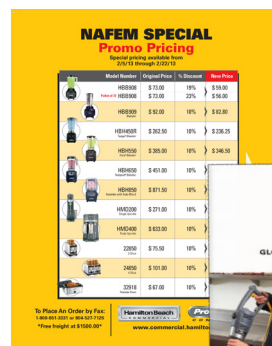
NAFEM SPECIAL
Promo Pricing
Special pricing available from 2/5/13 through 2/22/13

| Model Number | Original Price | % Discount | New Price |
|---|---|---|---|
| HBB908 | \$ 73.00 | 19% | \$ 59.00 |
| Pallet of 40 HBB908 | \$ 73.00 | 23% | \$ 56.00 |
| HBB909 | \$ 92.00 | 10% | \$ 82.80 |
| HBH450R | \$ 262.50 | 10% | \$ 236.25 |
| HBH550 | \$ 385.00 | 10% | \$ 346.50 |
| HBH650 | \$ 451.00 | 10% | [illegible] |
| HBH850 | \$ 871.50 | 10% | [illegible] |
| HMD200 | \$ 271.00 | 10% | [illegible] |
| HMD400 | \$ 633.00 | 10% | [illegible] |
| 22850 | \$ 75.50 | 10% | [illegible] |
| 24850 | \$ 101.00 | 10% | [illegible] |
| 32910 | \$ 67.00 | 10% | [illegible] |

To Place An Order by Fax:
1-800-851-3331 or 804-527-7125
*Free freight at \$1500.00*

Hamilton Beach COMMERCIAL

www.commercial.hamilto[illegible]

GL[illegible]